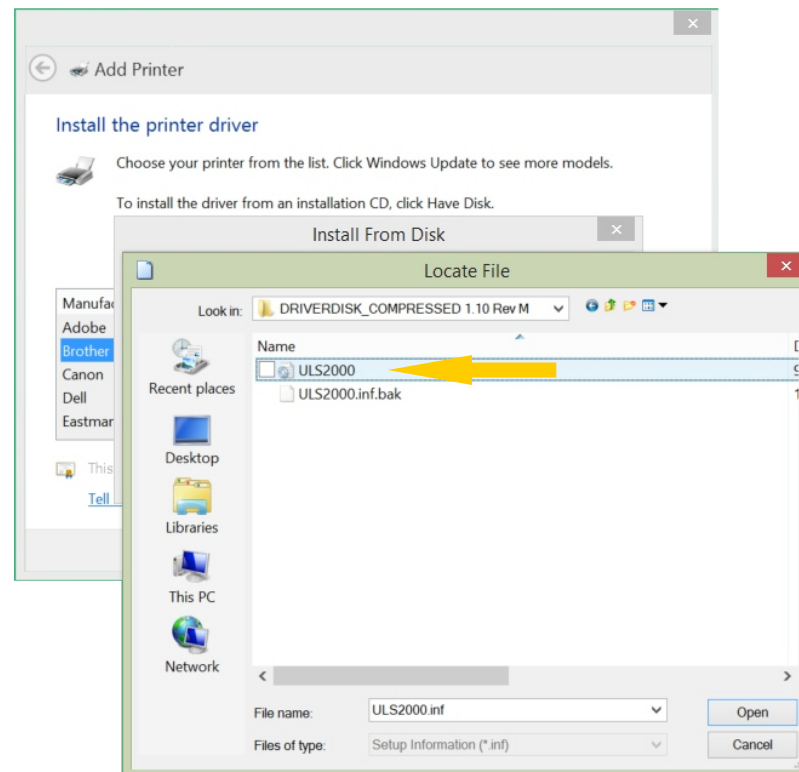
Add Printer

Install the printer driver

Choose your printer from the list. Click Windows Update to see more models.

To install the driver from an installation CD, click Have Disk.

Install From Disk

Locate File

Manufac
Adobe
Brother
Canon
Dell
Eastmar

This

Tell

Look in: DRIVERDISK_COMPRESSED 1.10 Rev M

Recent places
Desktop
Libraries
This PC
Network

Name
ULS2000
ULS2000.inf.bak

File name: ULS2000.inf
Files of type: Setup Information (*.inf)

Open
Cancel